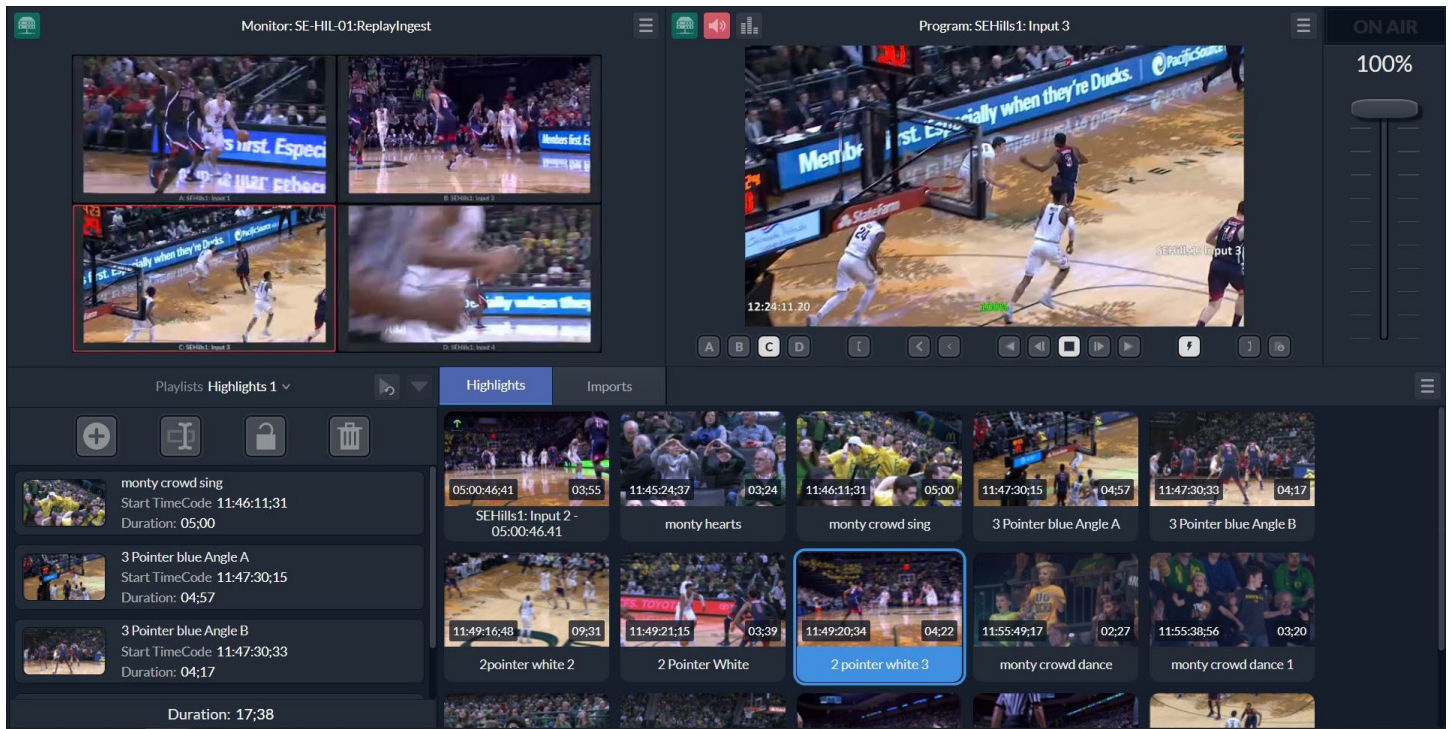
Monitor: SE-HIL-01:ReplayIngest

Program: SEHills1: Input 3

ON AIR

100%

A: SEHills1: Input 1

B: SEHills1: Input 2

C: SEHills1: Input 3

D: SEHills1: Input 4

12:24:11.20

SEHills1: Input 3

A B C D

Playlists Highlights 1

Highlights

Imports

monty crowd sing
Start TimeCode 11:46:11;31
Duration: 05;00

3 Pointer blue Angle A
Start TimeCode 11:47:30;15
Duration: 04;57

3 Pointer blue Angle B
Start TimeCode 11:47:30;33
Duration: 04;17

Duration: 17;38

05:00:46;41 03;55
SEHills1: Input 2 - 05:00:46.41

11:45:24;37 03;24
monty hearts

11:46:11;31 05;00
monty crowd sing

11:47:30;15 04;57
3 Pointer blue Angle A

11:47:30;33 04;17
3 Pointer blue Angle B

11:49:16;48 09;31
2pointer white 2

11:49:21;15 03;39
2 Pointer White

11:49:20;34 04;22
2 pointer white 3

11:55:49;17 02;27
monty crowd dance

11:55:38;56 03;20
monty crowd dance 1